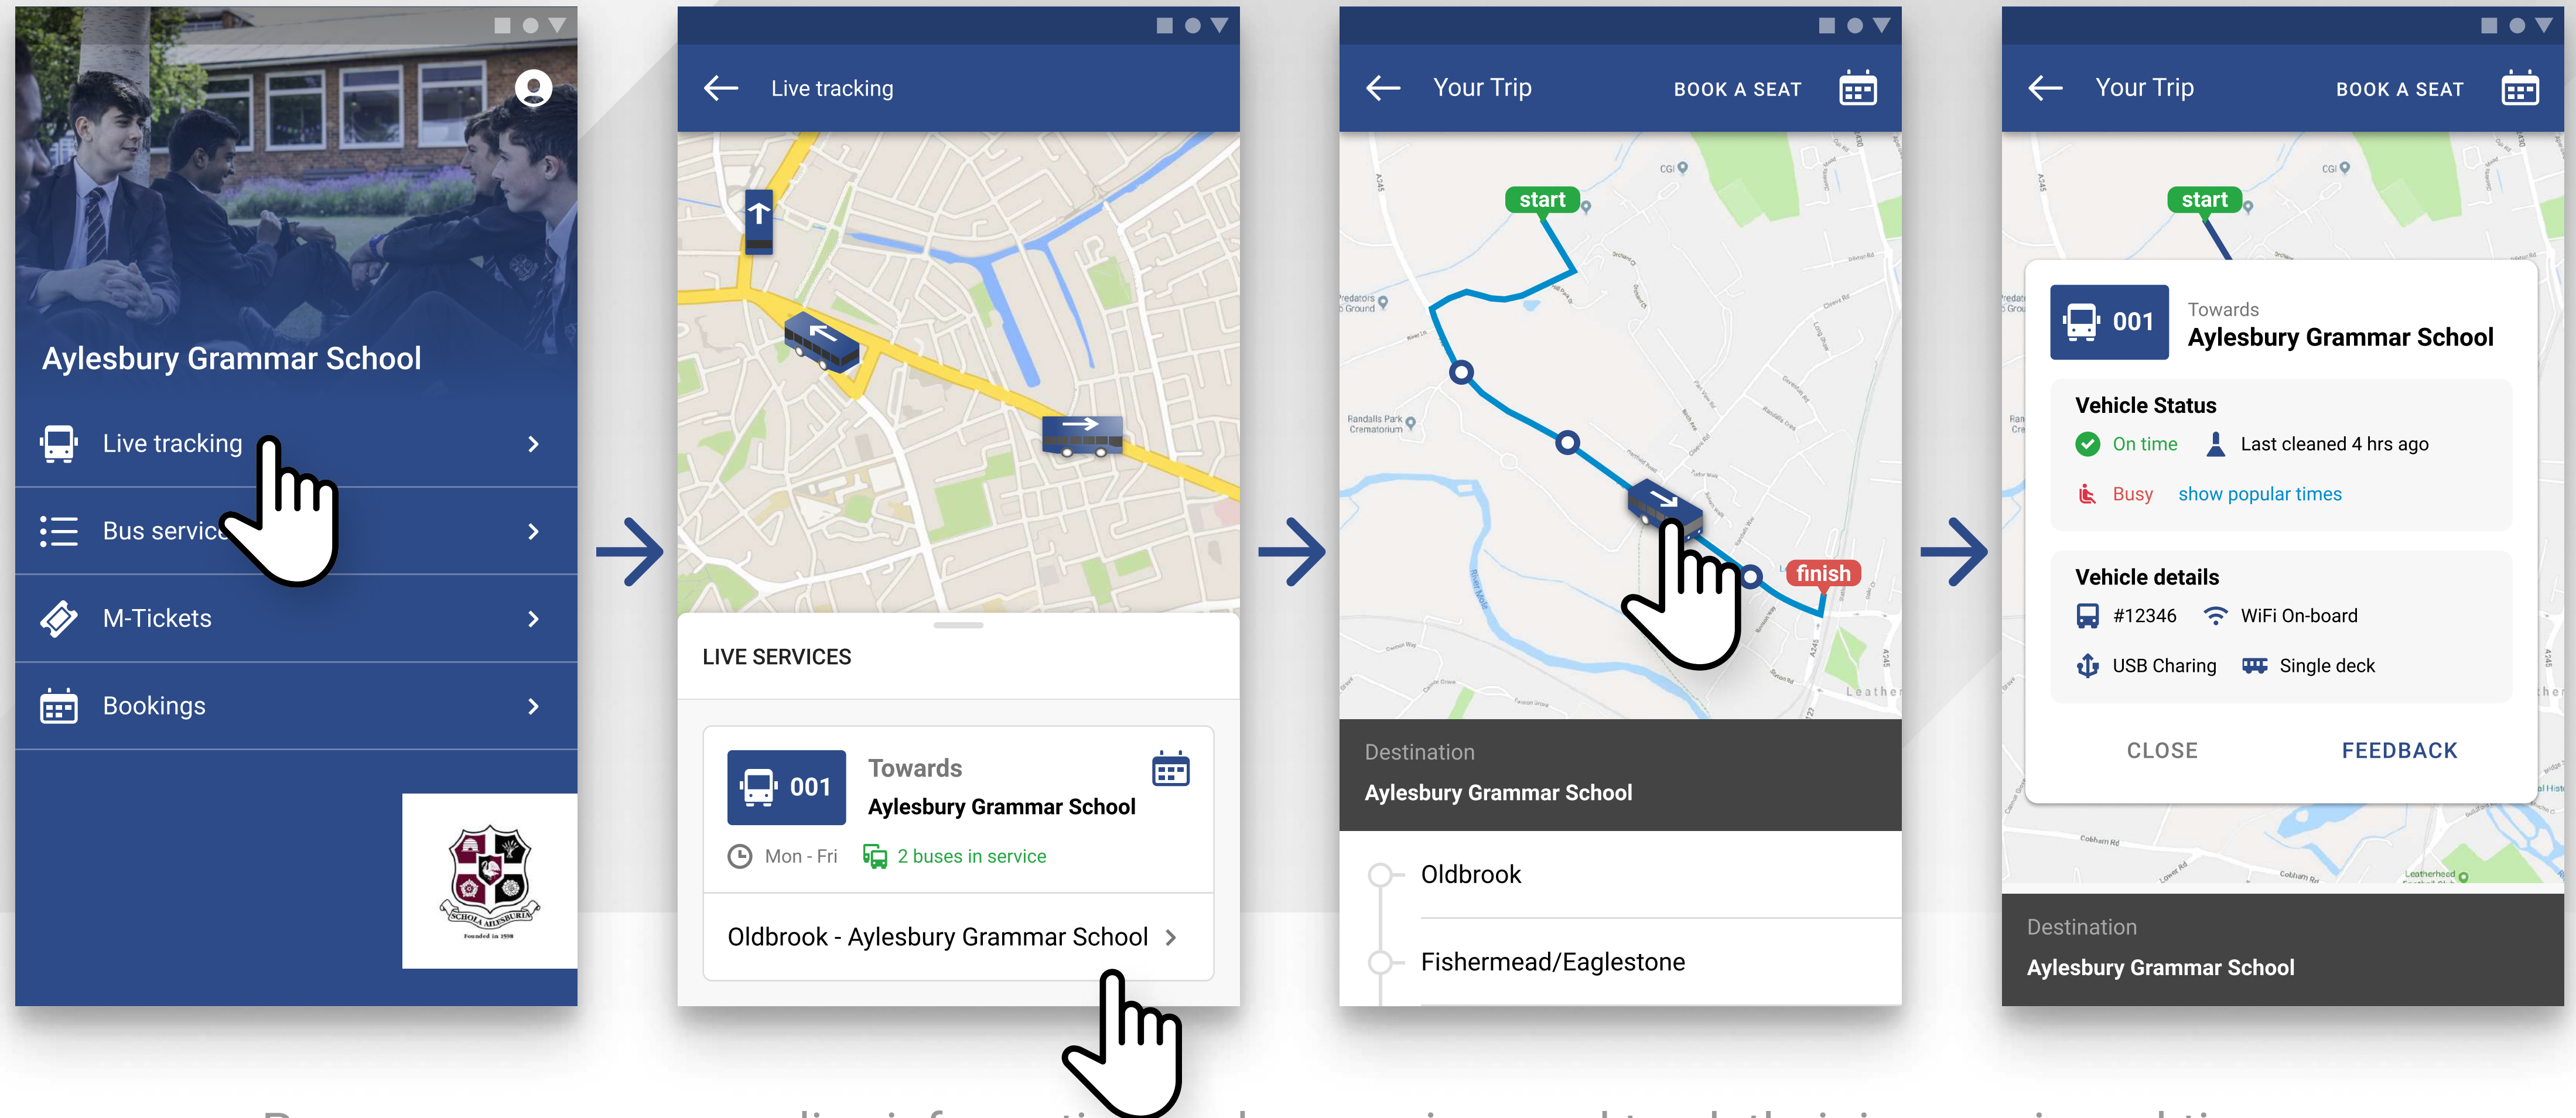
Aylesbury Grammar School

Live tracking

Bus service

M-Tickets

Bookings

Live tracking

LIVE SERVICES

001 Towards Aylesbury Grammar School

Mon - Fri 2 buses in service

Oldbrook - Aylesbury Grammar School

Your Trip BOOK A SEAT

start

finish

Destination
Aylesbury Grammar School

Oldbrook

Fishermead/Eaglestone

Your Trip BOOK A SEAT

start

001 Towards Aylesbury Grammar School

Vehicle Status
On time Last cleaned 4 hrs ago
Busy show popular times

Vehicle details
#12346 WiFi On-board
USB Charing Single deck

CLOSE FEEDBACK

Destination
Aylesbury Grammar School

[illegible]